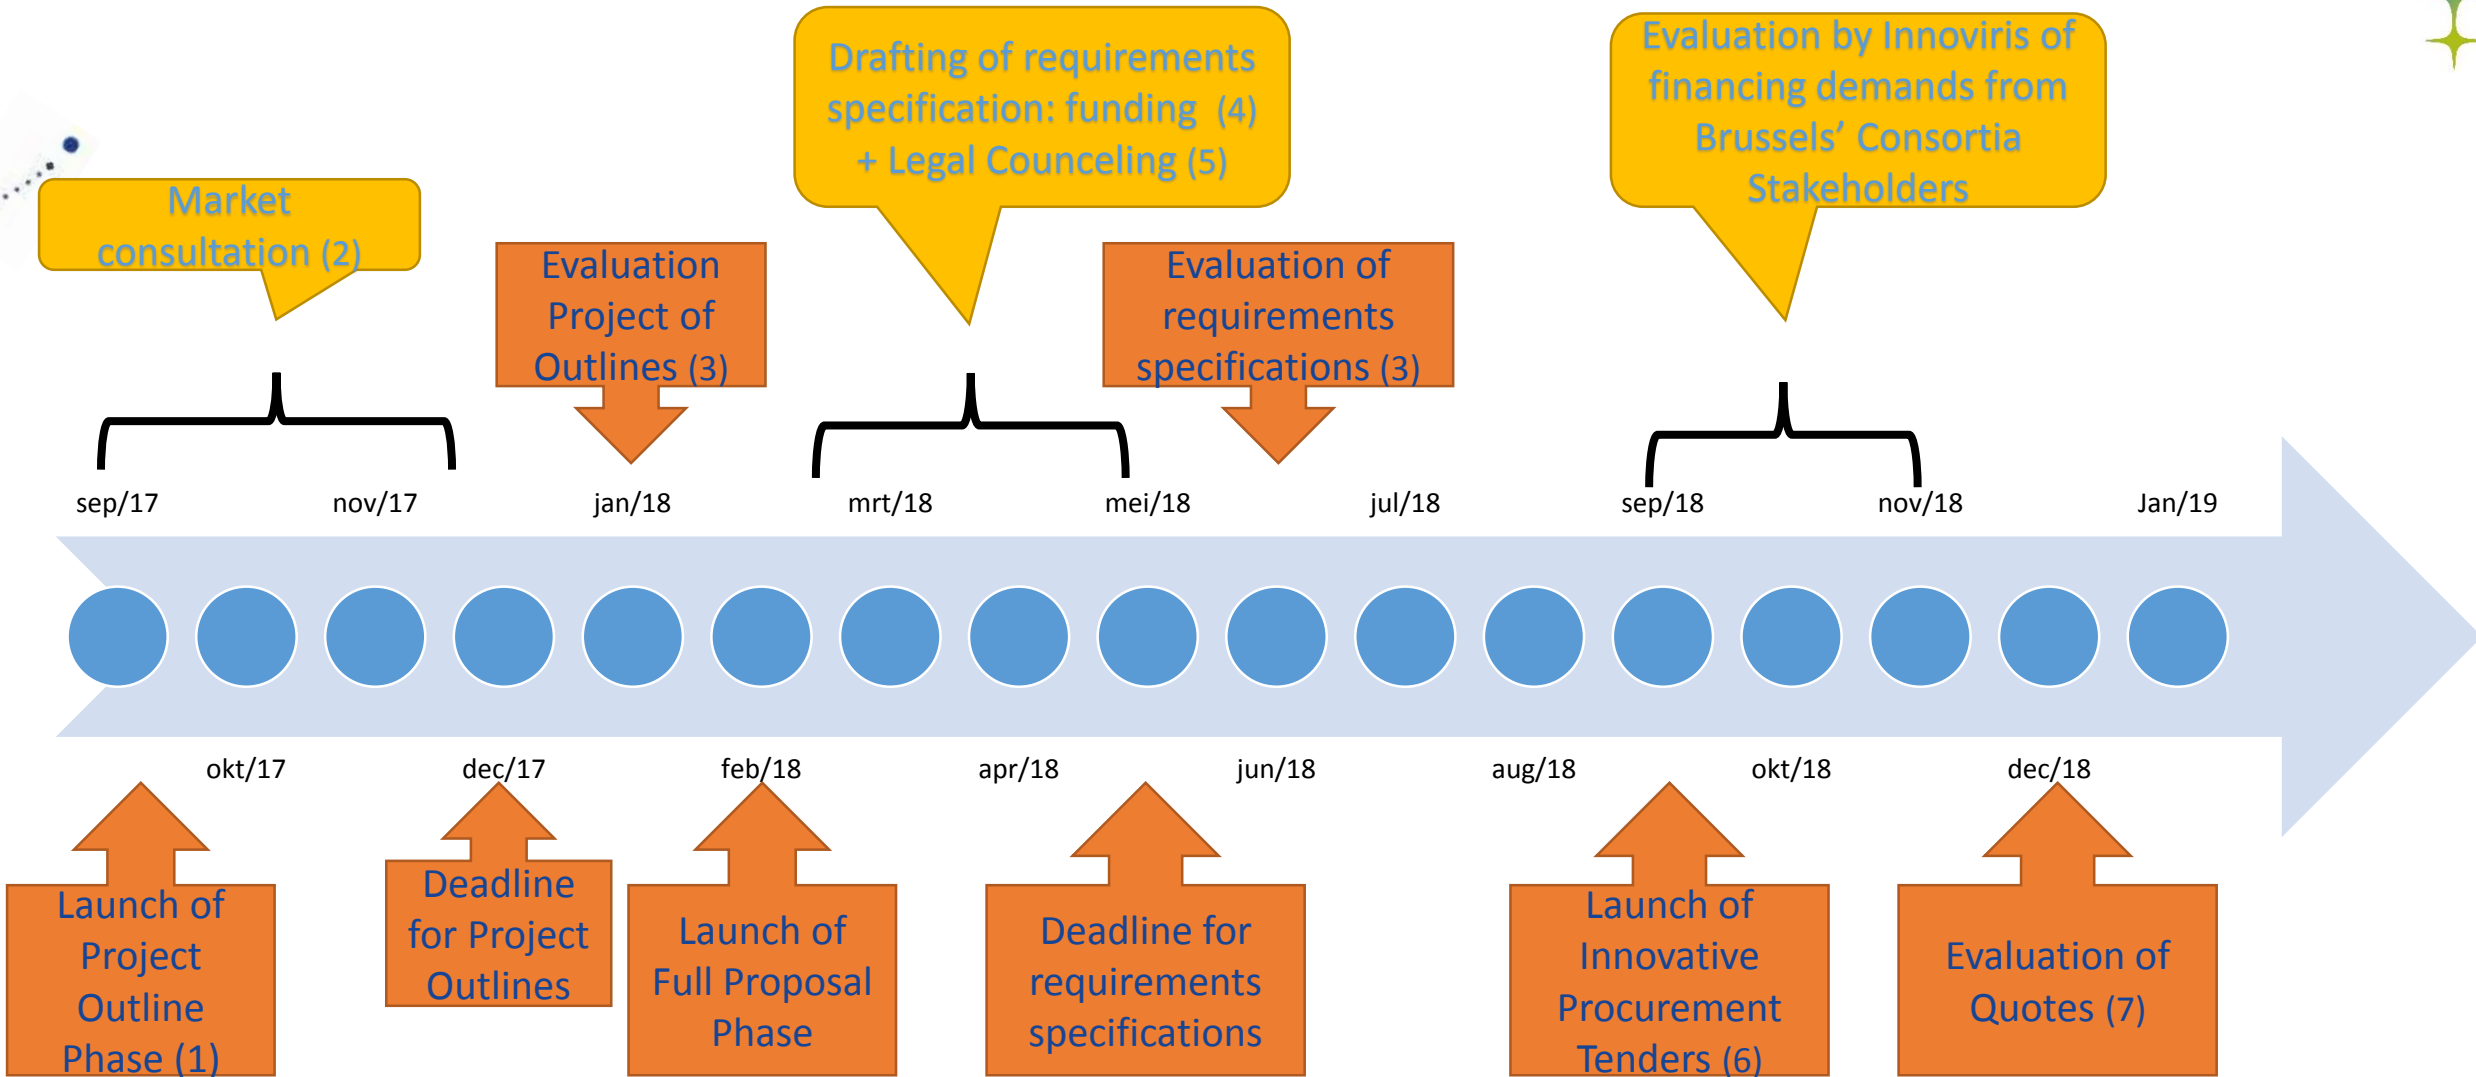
Market consultation (2)

Evaluation Project of Outlines (3)

Drafting of requirements specification: funding (4) + Legal Counceling (5)

Evaluation of requirements specifications (3)

Evaluation by Innoviris of financing demands from Brussels' Consortia Stakeholders

sep/17 nov/17 jan/18 mrt/18 mei/18 jul/18 sep/18 nov/18 Jan/19

okt/17 dec/17 feb/18 apr/18 jun/18 aug/18 okt/18 dec/18

Launch of Project Outline Phase (1)

Deadline for Project Outlines

Launch of Full Proposal Phase

Deadline for requirements specifications

Launch of Innovative Procurement Tenders (6)

Evaluation of Quotes (7)